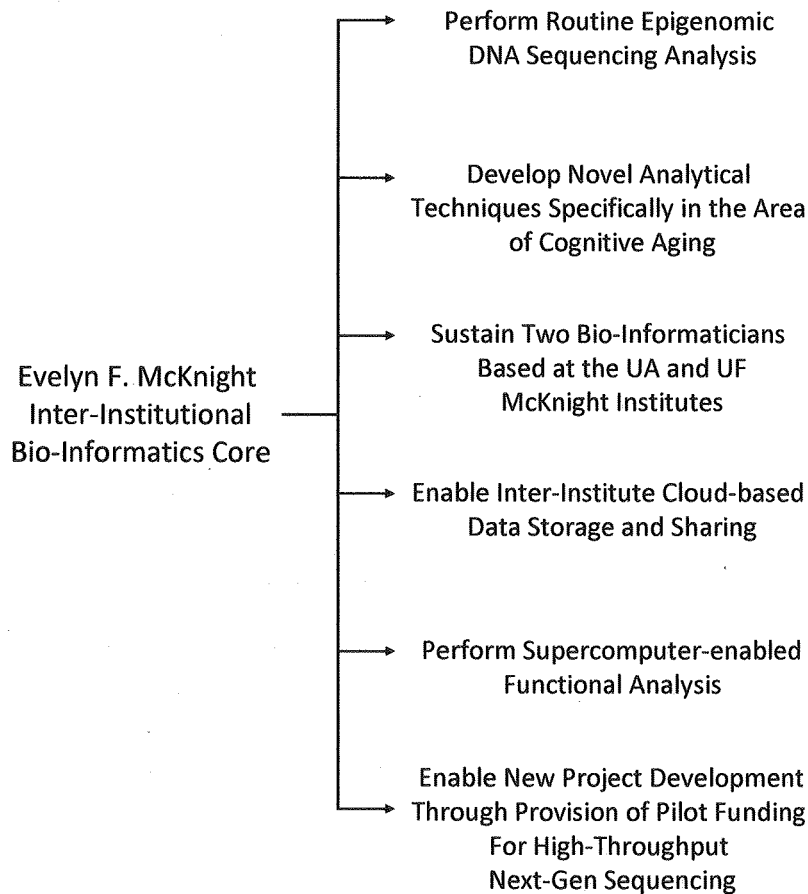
Evelyn F. McKnight
Inter-Institutional
Bio-Informatics Core

Perform Routine Epigenomic DNA Sequencing Analysis

Develop Novel Analytical Techniques Specifically in the Area of Cognitive Aging

Sustain Two Bio-Informaticians Based at the UA and UF McKnight Institutes

Enable Inter-Institute Cloud-based Data Storage and Sharing

Perform Supercomputer-enabled Functional Analysis

Enable New Project Development Through Provision of Pilot Funding For High-Throughput Next-Gen Sequencing